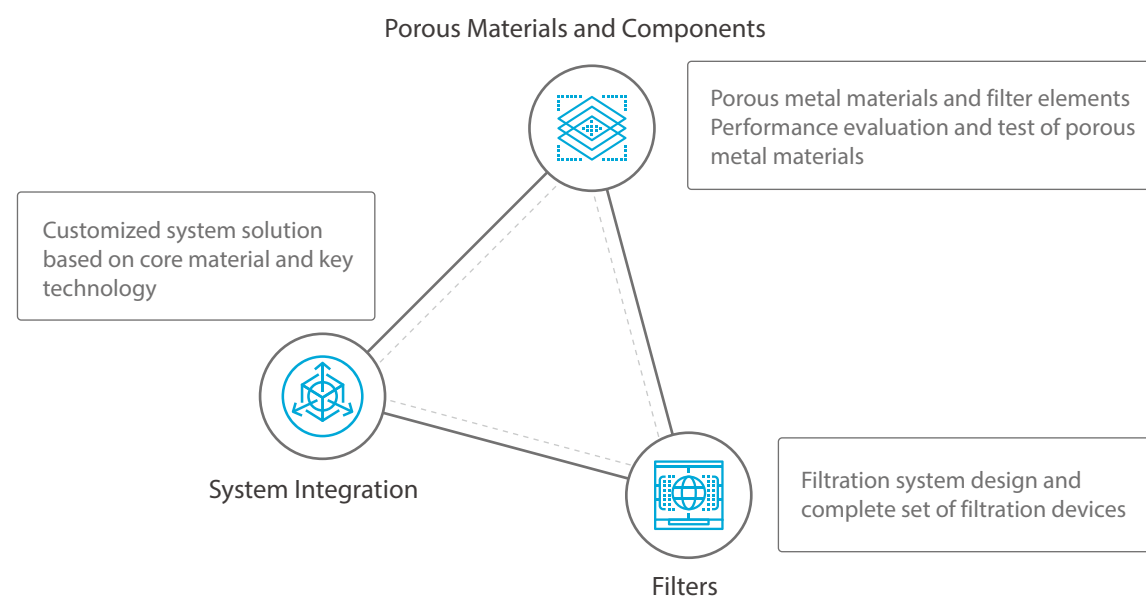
Porous Materials and Components

Porous metal materials and filter elements
Performance evaluation and test of porous metal materials

Customized system solution based on core material and key technology

System Integration

Filtration system design and complete set of filtration devices

Filters